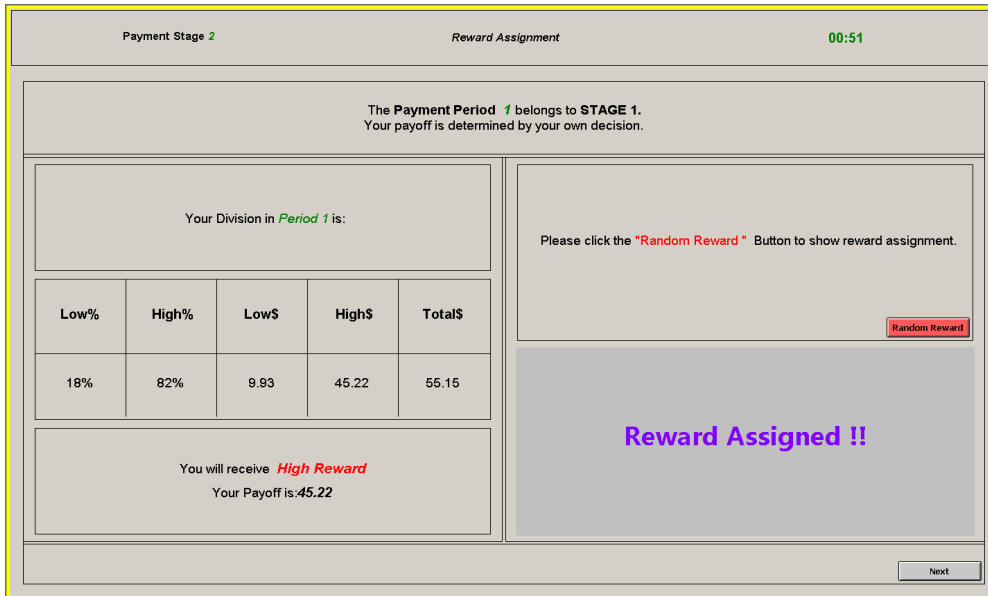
Payment Stage 2

Reward Assignment

00:51

The Payment Period 1 belongs to STAGE 1.
Your payoff is determined by your own decision.

Your Division in Period 1 is:

| Low% | High% | Low$ | High$ | Total$ |
|---|---|---|---|---|
| 18% | 82% | 9.93 | 45.22 | 55.15 |

You will receive High Reward
Your Payoff is:45.22

Please click the "Random Reward " Button to show reward assignment.

Random Reward

Reward Assigned !!

Next